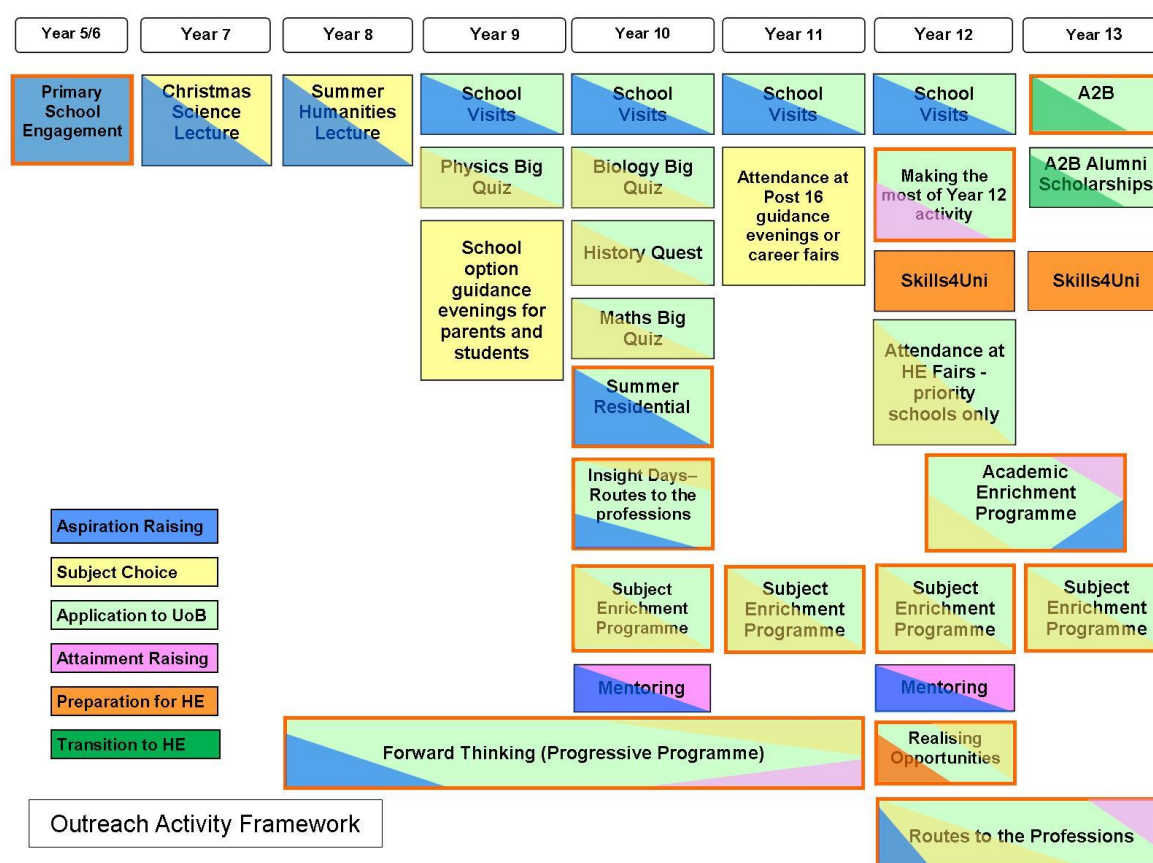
Year 5/6

Year 7

Year 8

Year 9

Year 10

Year 11

Year 12

Year 13

Primary School Engagement

Christmas Science Lecture

Summer Humanities Lecture

School Visits

School Visits

School Visits

School Visits

A2B

Physics Big Quiz

Biology Big Quiz

Attendance at Post 16 guidance evenings or career fairs

Making the most of Year 12 activity

A2B Alumni Scholarships

School option guidance evenings for parents and students

History Quest

Skills4Uni

Skills4Uni

Maths Big Quiz

Attendance at HE Fairs - priority schools only

Summer Residential

Insight Days– Routes to the professions

Academic Enrichment Programme

Aspiration Raising

Subject Choice

Application to UoB

Attainment Raising

Preparation for HE

Transition to HE

Subject Enrichment Programme

Subject Enrichment Programme

Subject Enrichment Programme

Subject Enrichment Programme

Mentoring

Mentoring

Forward Thinking (Progressive Programme)

Realising Opportunities

Outreach Activity Framework

Routes to the Professions